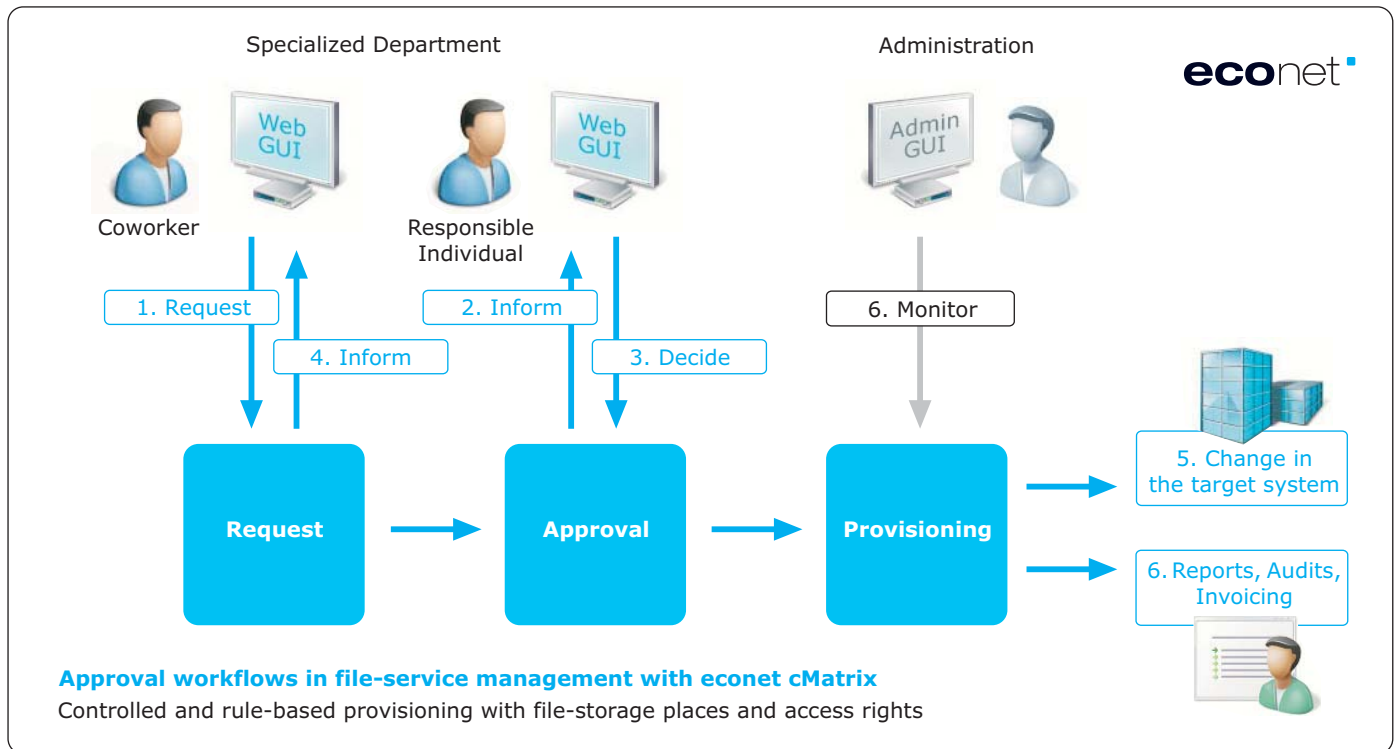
Specialized Department

Administration

econet

Web GUI

Web GUI

Admin GUI

Coworker

Responsible Individual

1. Request

4. Inform

2. Inform

3. Decide

6. Monitor

Request

Approval

Provisioning

5. Change in the target system

6. Reports, Audits, Invoicing

Approval workflows in file-service management with econet cMatrix

Controlled and rule-based provisioning with file-storage places and access rights